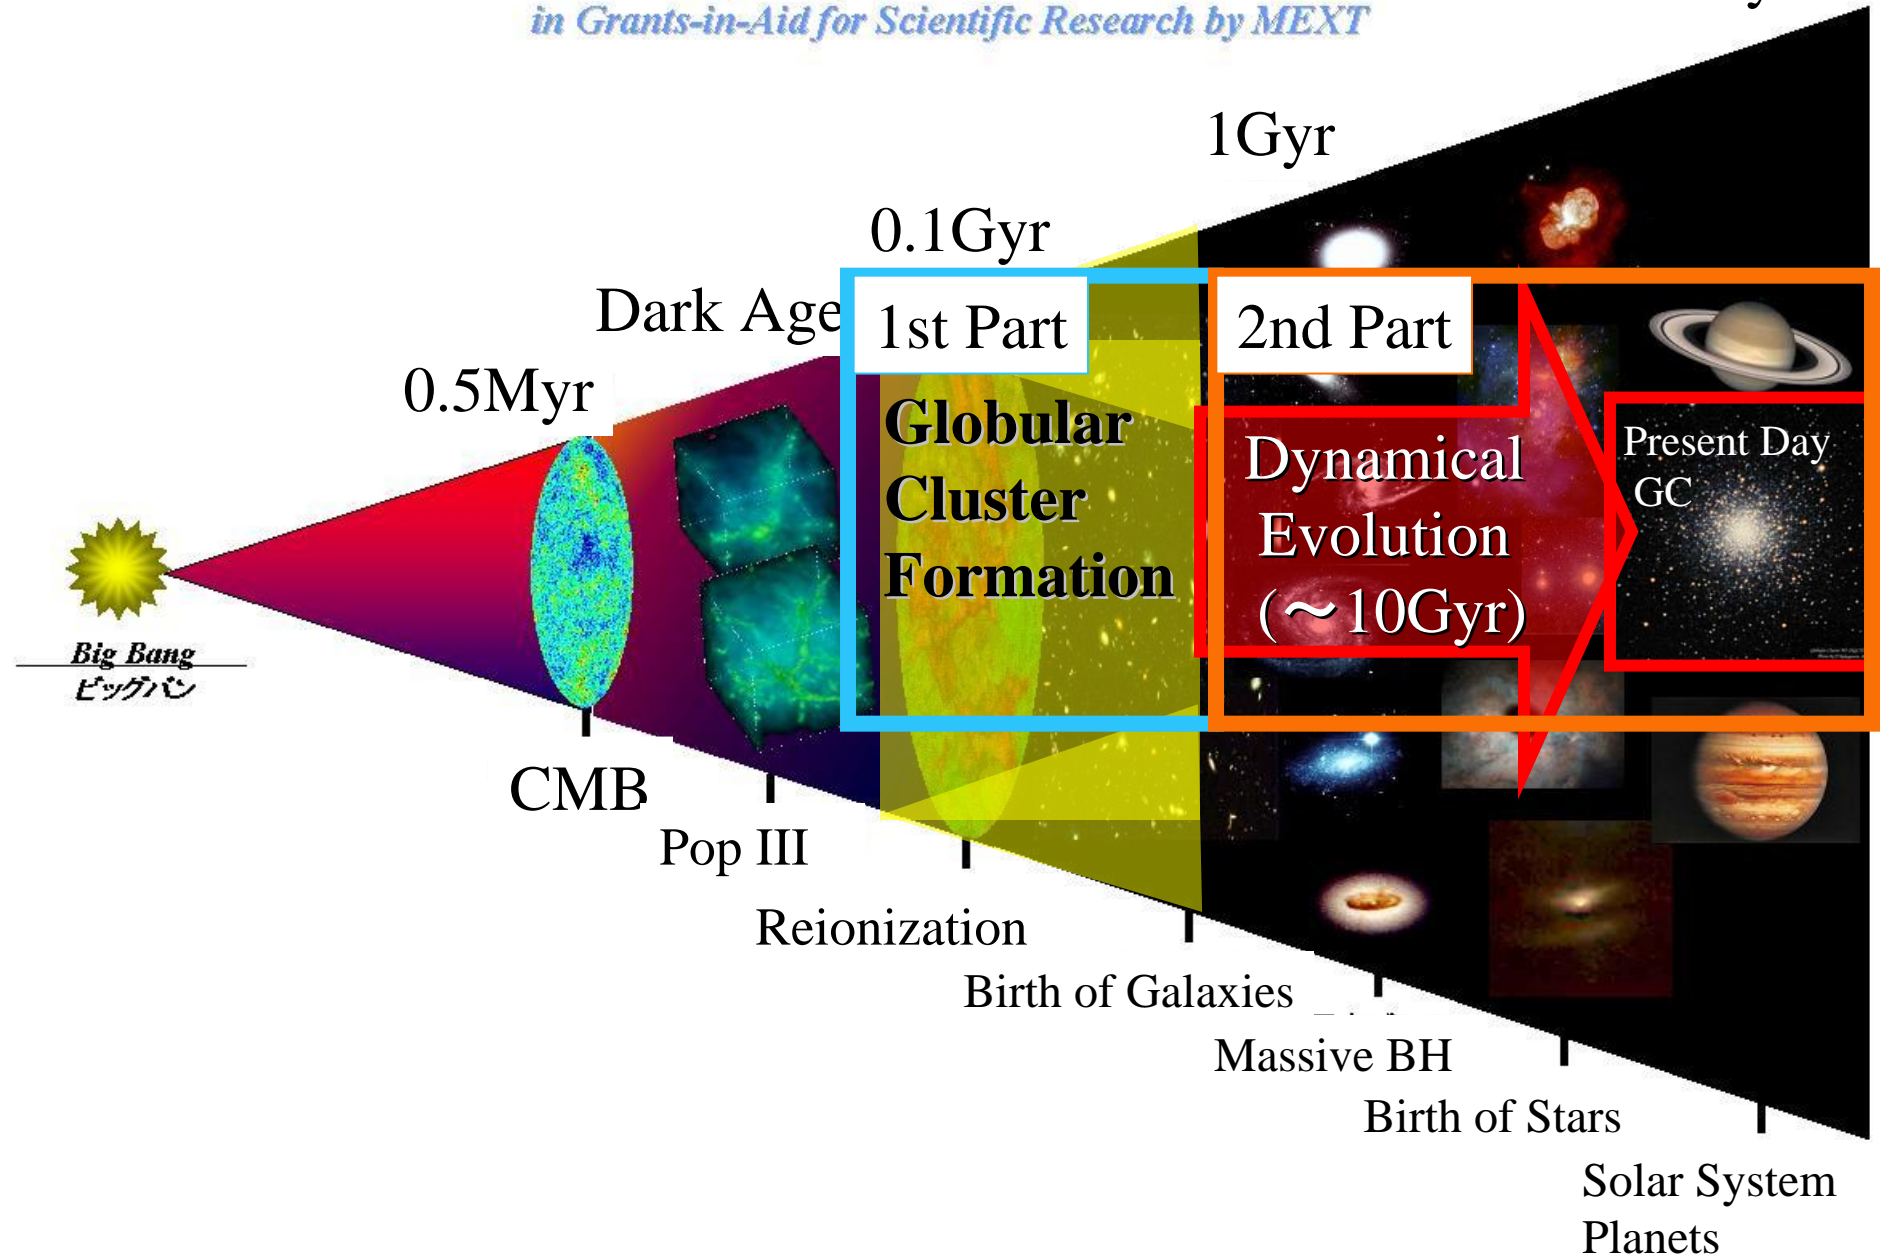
in Grants-in-Aid for Scientific Research by MEXT

1Gyr

0.1Gyr

Dark Age

0.5Myr

1st Part

2nd Part

Globular Cluster Formation

Dynamical Evolution (～10Gyr)

Present Day GC

Big Bang
ビッグバン

CMB

Pop III

Reionization

Birth of Galaxies

Massive BH

Birth of Stars

Solar System Planets